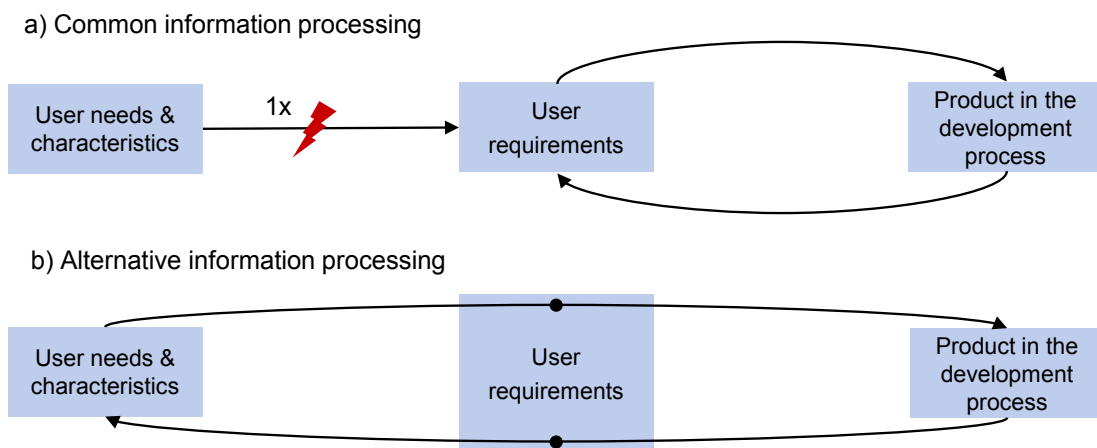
a) Common information processing

User needs & characteristics

1x

User requirements

Product in the development process

b) Alternative information processing

User needs & characteristics

User requirements

Product in the development process